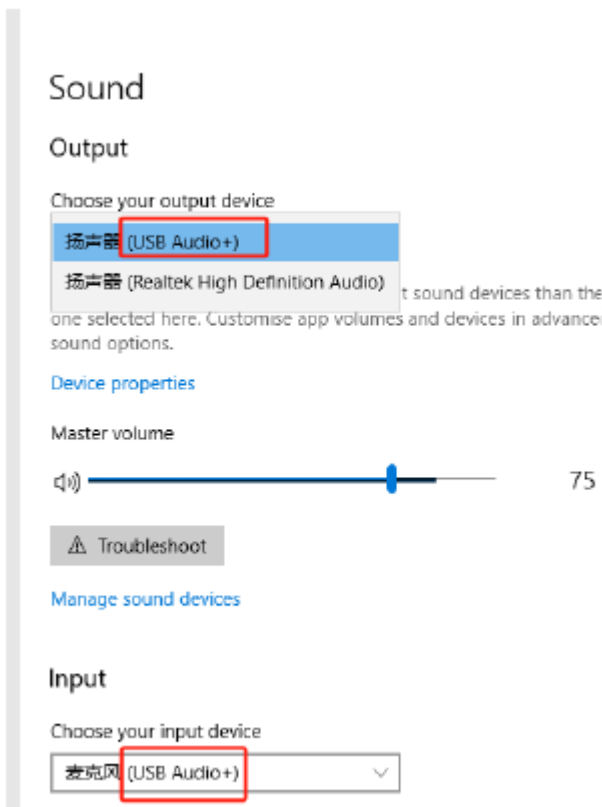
Sound

Output

Choose your output device

扬声器 (USB Audio+)

扬声器 (Realtek High Definition Audio)

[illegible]t sound devices than the one selected here. Customise app volumes and devices in advance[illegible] sound options.

Device properties

Master volume

75

Troubleshoot

Manage sound devices

Input

Choose your input device

麦克风 (USB Audio+)